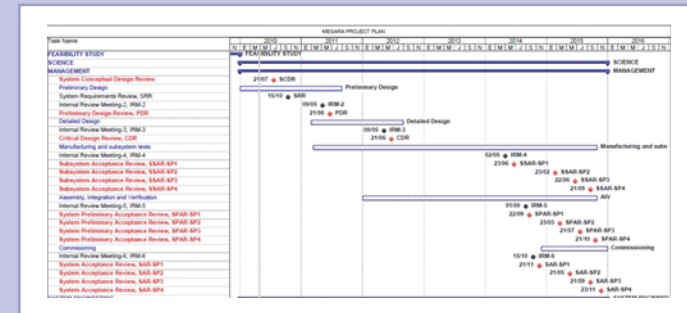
MEGARA PROJECT PLAN

Task Name

2010 2011 2012 2013 2014 2015 2016

N D E F M A M J J A S O N D E F M A M J J A S O N D E F M A M J J A S O N D E F M A M J J A S O N D E F M A M J J A S O N D E F M A M J J A S O N D E F M A M J

FEASIBILITY STUDY
SCIENCE
MANAGEMENT
System Conceptual Design Review
Preliminary Design
System Requirements Review, SRR
Internal Review Meeting-2, IRM-2
Preliminary Design Review, PDR
Detailed Design
Internal Review Meeting-3, IRM-3
Critical Design Review, CDR
Manufacturing and subsystem tests
Internal Review Meeting-4, IRM-4
Subsystem Acceptance Review, SSAR-SP1
Subsystem Acceptance Review, SSAR-SP2
Subsystem Acceptance Review, SSAR-SP3
Subsystem Acceptance Review, SSAR-SP4
Assembly, Integration and Verification
Internal Review Meeting-5, IRM-5
System Preliminary Acceptance Review, SPAR-SP1
System Preliminary Acceptance Review, SPAR-SP2
System Preliminary Acceptance Review, SPAR-SP3
System Preliminary Acceptance Review, SPAR-SP4
Commissioning
Internal Review Meeting-6, IRM-6
System Acceptance Review, SAR-SP1
System Acceptance Review, SAR-SP2
System Acceptance Review, SAR-SP3
System Acceptance Review, SAR-SP4

FEASIBILITY STUDY
SCIENCE
MANAGEMENT
21/07 SCDR
Preliminary Design
15/10 SRR
09/05 IRM-2
21/06 PDR
Detailed Design
09/05 IRM-3
21/06 CDR
Manufacturing and subs
02/05 IRM-4
23/06 SSAR-SP1
23/02 SSAR-SP2
22/06 SSAR-SP3
21/09 SSAR-SP4
AIV
01/09 IRM-5
22/09 SPAR-SP1
23/03 SPAR-SP2
21/07 SPAR-SP3
21/10 SPAR-SP4
Commissioning
15/10 IRM-6
21/11 SAR-SP1
21/05 SAR-SP2
21/09 SAR-SP3
23/11 SAR-SP4